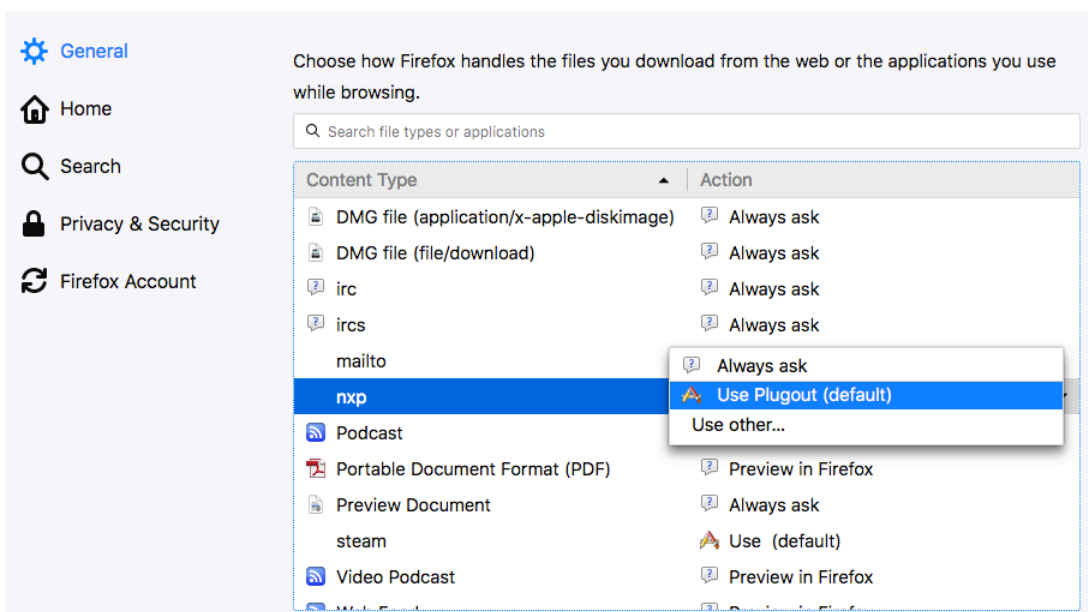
General
Home
Search
Privacy & Security
Firefox Account

Choose how Firefox handles the files you download from the web or the applications you use while browsing.

Search file types or applications

| Content Type | Action |
|---|---|
| DMG file (application/x-apple-diskimage) | Always ask |
| DMG file (file/download) | Always ask |
| irc | Always ask |
| ircs | Always ask |
| mailto | |
| nxp | |
| Podcast | |
| Portable Document Format (PDF) | Preview in Firefox |
| Preview Document | Always ask |
| steam | Use (default) |
| Video Podcast | Preview in Firefox |
| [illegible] | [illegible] |

Always ask
Use Plugout (default)
Use other...